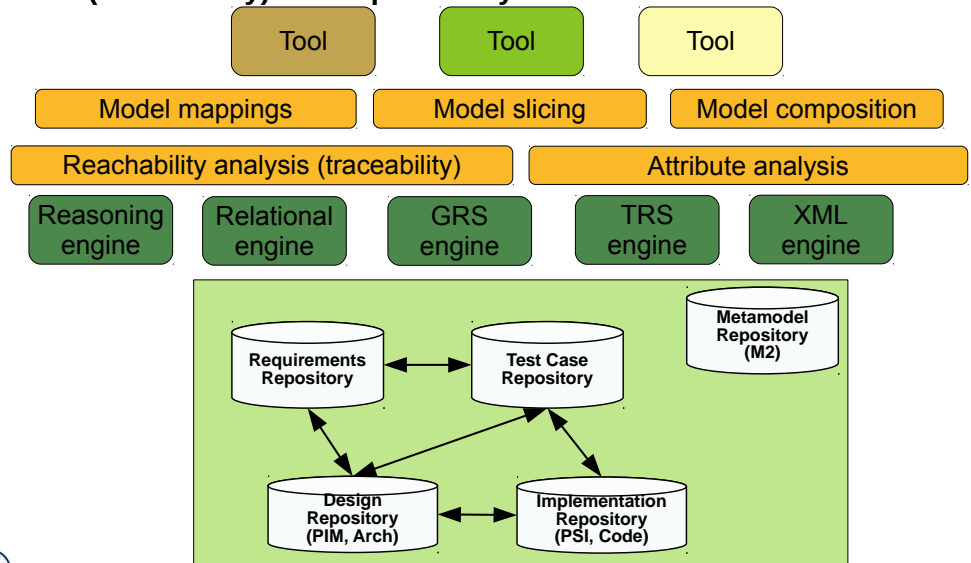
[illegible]

Tool

Tool

Tool

Model mappings

Model slicing

Model composition

Reachability analysis (traceability)

Attribute analysis

Reasoning engine

Relational engine

GRS engine

TRS engine

XML engine

Metamodel Repository (M2)

Requirements Repository

Test Case Repository

Design Repository (PIM, Arch)

Implementation Repository (PSI, Code)